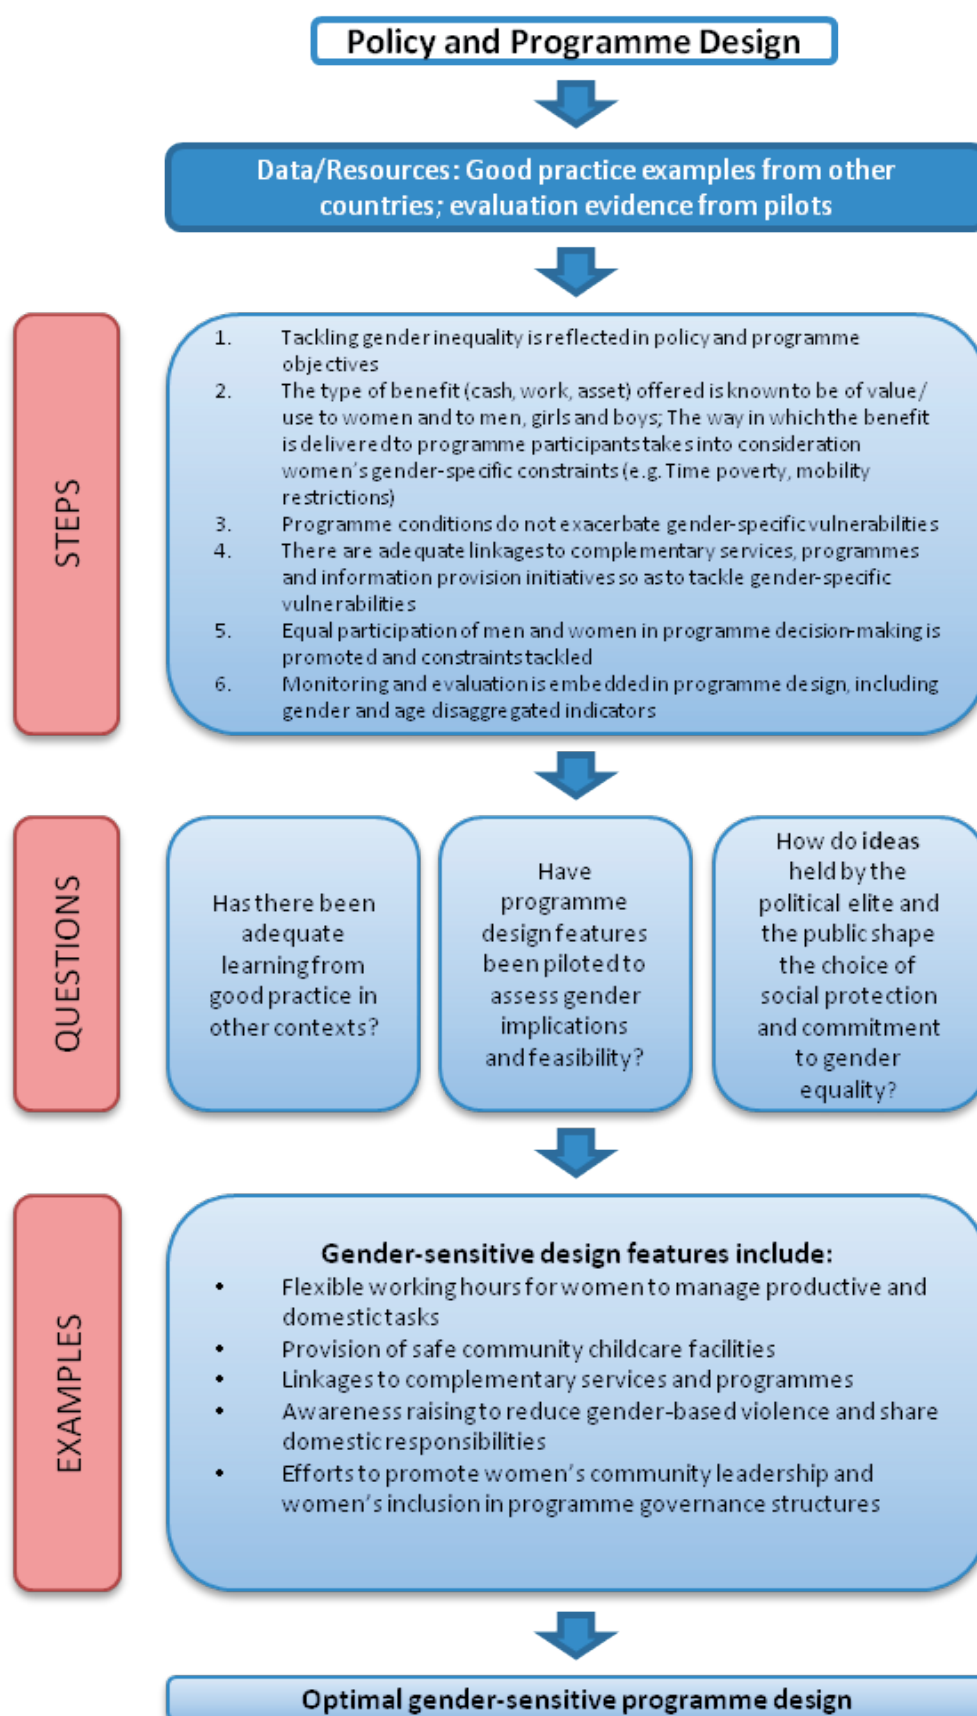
Policy and Programme Design

Data/Resources: Good practice examples from other countries; evaluation evidence from pilots

STEPS

1. Tackling gender inequality is reflected in policy and programme objectives
2. The type of benefit (cash, work, asset) offered is known to be of value/ use to women and to men, girls and boys; The way in which the benefit is delivered to programme participants takes into consideration women's gender-specific constraints (e.g. Time poverty, mobility restrictions)
3. Programme conditions do not exacerbate gender-specific vulnerabilities
4. There are adequate linkages to complementary services, programmes and information provision initiatives so as to tackle gender-specific vulnerabilities
5. Equal participation of men and women in programme decision-making is promoted and constraints tackled
6. Monitoring and evaluation is embedded in programme design, including gender and age disaggregated indicators

QUESTIONS

Has there been adequate learning from good practice in other contexts?

Have programme design features been piloted to assess gender implications and feasibility?

How do ideas held by the political elite and the public shape the choice of social protection and commitment to gender equality?

EXAMPLES

Gender-sensitive design features include:
• Flexible working hours for women to manage productive and domestic tasks
• Provision of safe community childcare facilities
• Linkages to complementary services and programmes
• Awareness raising to reduce gender-based violence and share domestic responsibilities
• Efforts to promote women's community leadership and women's inclusion in programme governance structures

Optimal gender-sensitive programme design